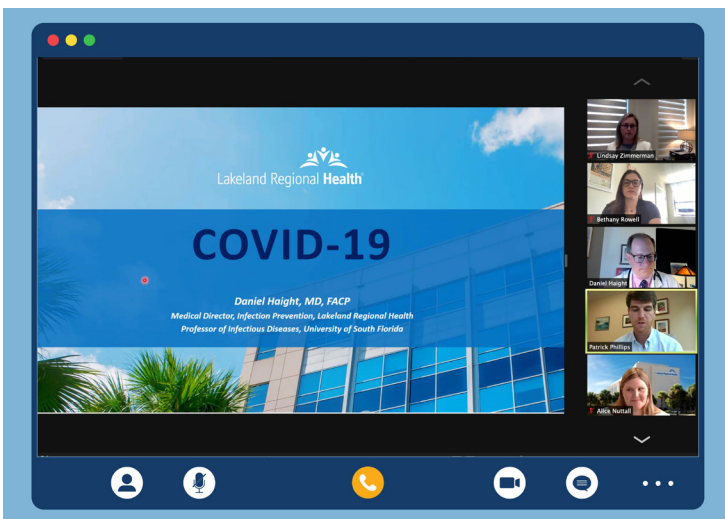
Lakeland Regional Health

COVID-19

Daniel Haight, MD, FACP
Medical Director, Infection Prevention, Lakeland Regional Health
Professor of Infectious Diseases, University of South Florida

Lindsay Zimmerman
Bethany Rowell
Daniel Haight
Patrick Phillips
Alice Nuttall